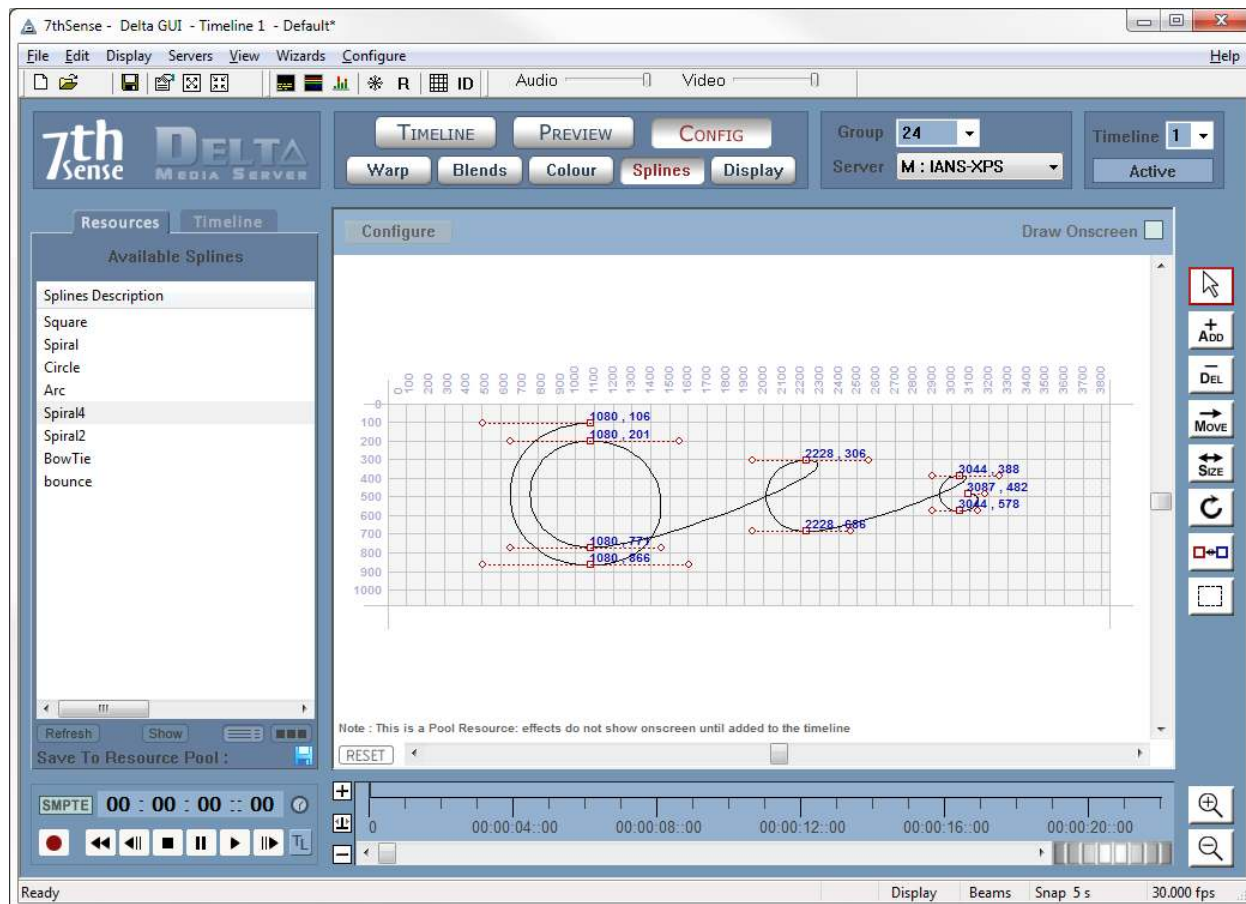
7thSense - Delta GUI - Timeline 1 - Default*

File Edit Display Servers View Wizards Configure Help

R ID Audio Video

7th Sense DELTA MEDIA SERVER

TIMELINE PREVIEW CONFIG
Warp Blends Colour Splines Display

Group 24
Server M : IANS-XPS

Timeline 1
Active

Resources Timeline
Available Splines

Splines Description
Square
Spiral
Circle
Arc
Spiral4
Spiral2
BowTie
bounce

Refresh Show
Save To Resource Pool :

Configure
Draw Onscreen

0 100 200 300 400 500 600 700 800 900 1000 1100 1200 1300 1400 1500 1600 1700 1800 1900 2000 2100 2200 2300 2400 2500 2600 2700 2800 2900 3000 3100 3200 3300 3400 3500 3600 3700 3800

0 100 200 300 400 500 600 700 800 900 1000

1080 , 106
1080 , 201
2228 , 306
3044 , 388
3087 , 482
3044 , 578
2228 , 686
1080 , 777
1080 , 866

Note : This is a Pool Resource: effects do not show onscreen until added to the timeline

RESET

ADD
DEL
MOVE
SIZE

SMPTE 00 : 00 : 00 :: 00

0 00:00:04::00 00:00:08::00 00:00:12::00 00:00:16::00 00:00:20::00

TL

Ready Display Beams Snap 5 s 30.000 fps